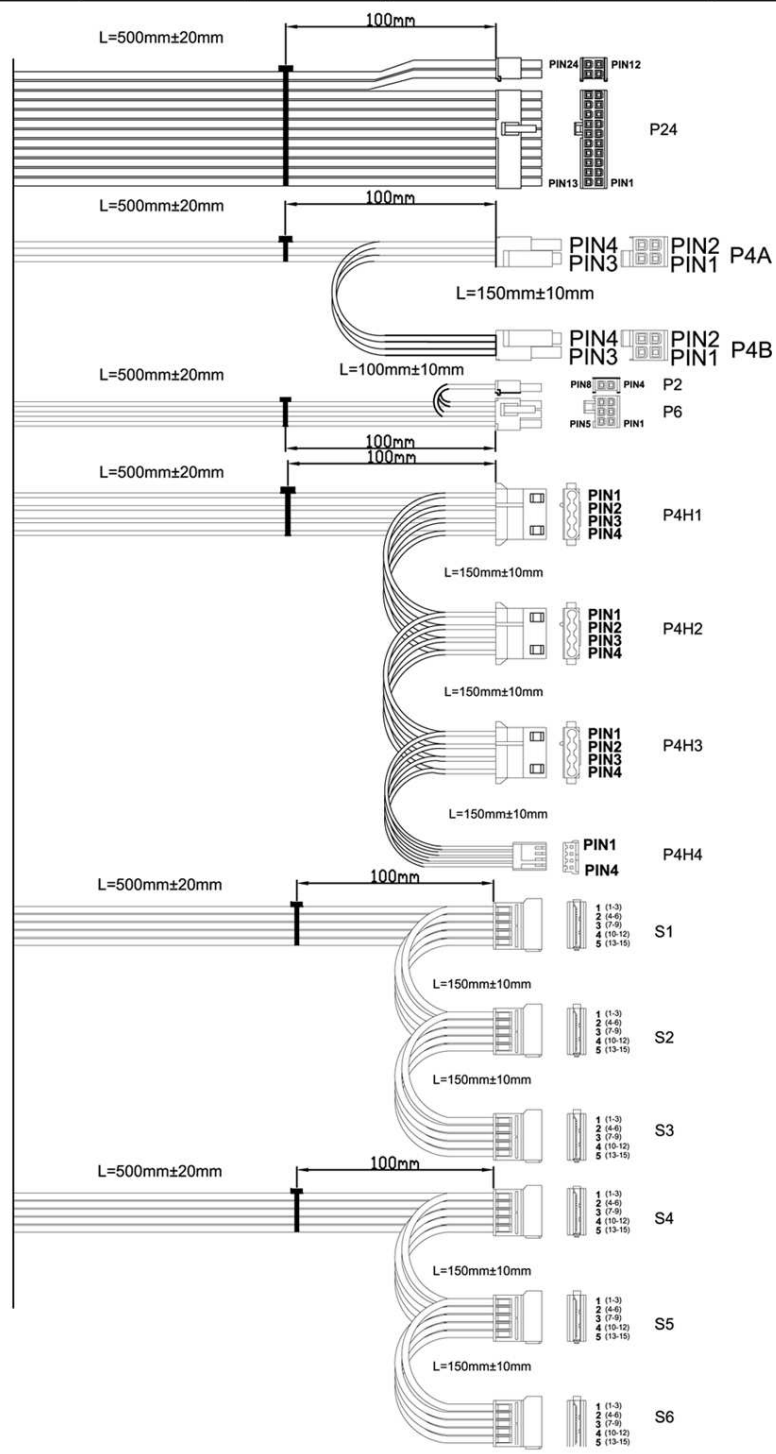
L=500mm±20mm
100mm
PIN24 PIN12
P24
PIN13 PIN1

L=500mm±20mm
100mm
PIN4 PIN2
PIN3 PIN1
P4A
L=150mm±10mm
PIN4 PIN2
PIN3 PIN1
P4B
L=100mm±10mm

L=500mm±20mm
PIN8 PIN4
P2
P6
PIN5 PIN1
100mm
100mm

L=500mm±20mm
PIN1
PIN2
PIN3
PIN4
P4H1
L=150mm±10mm
PIN1
PIN2
PIN3
PIN4
P4H2
L=150mm±10mm
PIN1
PIN2
PIN3
PIN4
P4H3
L=150mm±10mm
PIN1
PIN4
P4H4

L=500mm±20mm
100mm
1 (1-3)
2 (4-6)
3 (7-9)
4 (10-12)
5 (13-15)
S1
L=150mm±10mm
1 (1-3)
2 (4-6)
3 (7-9)
4 (10-12)
5 (13-15)
S2
L=150mm±10mm
1 (1-3)
2 (4-6)
3 (7-9)
4 (10-12)
5 (13-15)
S3

L=500mm±20mm
100mm
1 (1-3)
2 (4-6)
3 (7-9)
4 (10-12)
5 (13-15)
S4
L=150mm±10mm
1 (1-3)
2 (4-6)
3 (7-9)
4 (10-12)
5 (13-15)
S5
L=150mm±10mm
1 (1-3)
2 (4-6)
3 (7-9)
4 (10-12)
5 (13-15)
S6